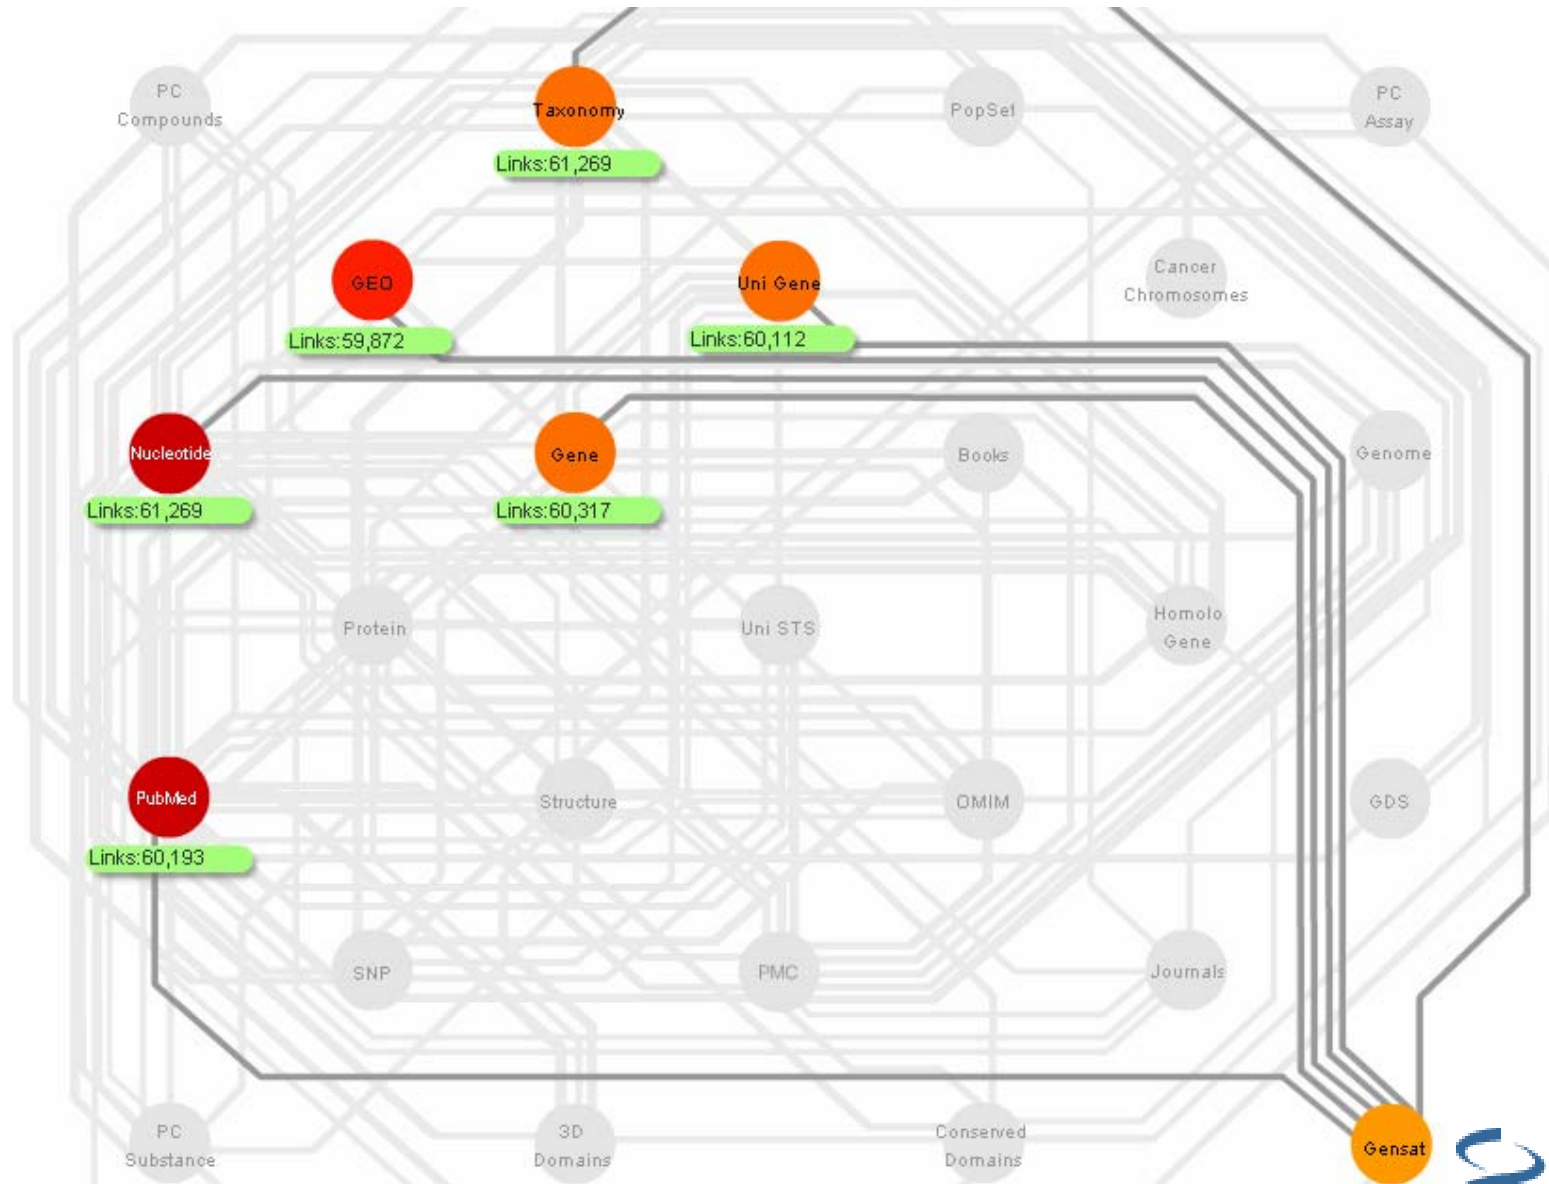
PC Compounds

Taxonomy
Links:61,269

PopSet

PC Assay

GEO
Links:59,872

Uni Gene
Links:60,112

Cancer Chromosomes

Nucleotide
Links:61,269

Gene
Links:60,317

Books

Genome

Protein

Uni STS

Homolo Gene

PubMed
Links:60,193

Structure

OMIM

GDS

SNP

PMC

Journals

PC Substance

3D Domains

Conserved Domains

Gensat